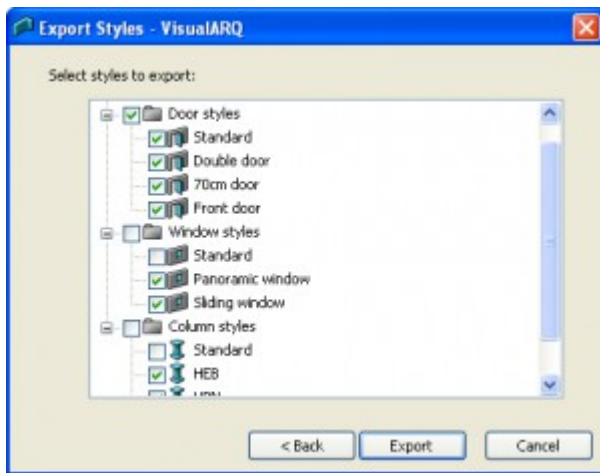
Export Styles - VisualARQ

Select styles to export:

Door styles
Standard
Double door
70cm door
Front door
Window styles
Standard
Panoramic window
Sliding window
Column styles
Standard
HEB
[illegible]

< Back
Export
Cancel